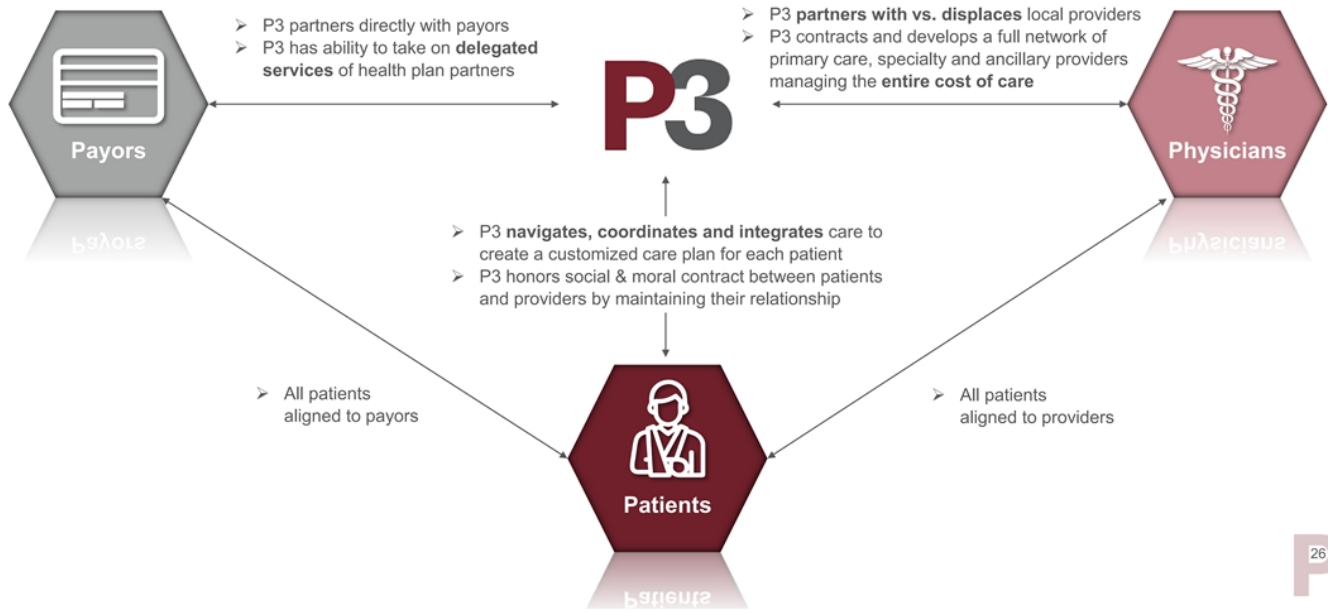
Payors

➢ P3 partners directly with payors
➢ P3 has ability to take on delegated services of health plan partners

P3

➢ P3 partners with vs. displaces local providers
➢ P3 contracts and develops a full network of primary care, specialty and ancillary providers managing the entire cost of care

Physicians

➢ P3 navigates, coordinates and integrates care to create a customized care plan for each patient
➢ P3 honors social & moral contract between patients and providers by maintaining their relationship

➢ All patients aligned to payors

Patients

➢ All patients aligned to providers

26